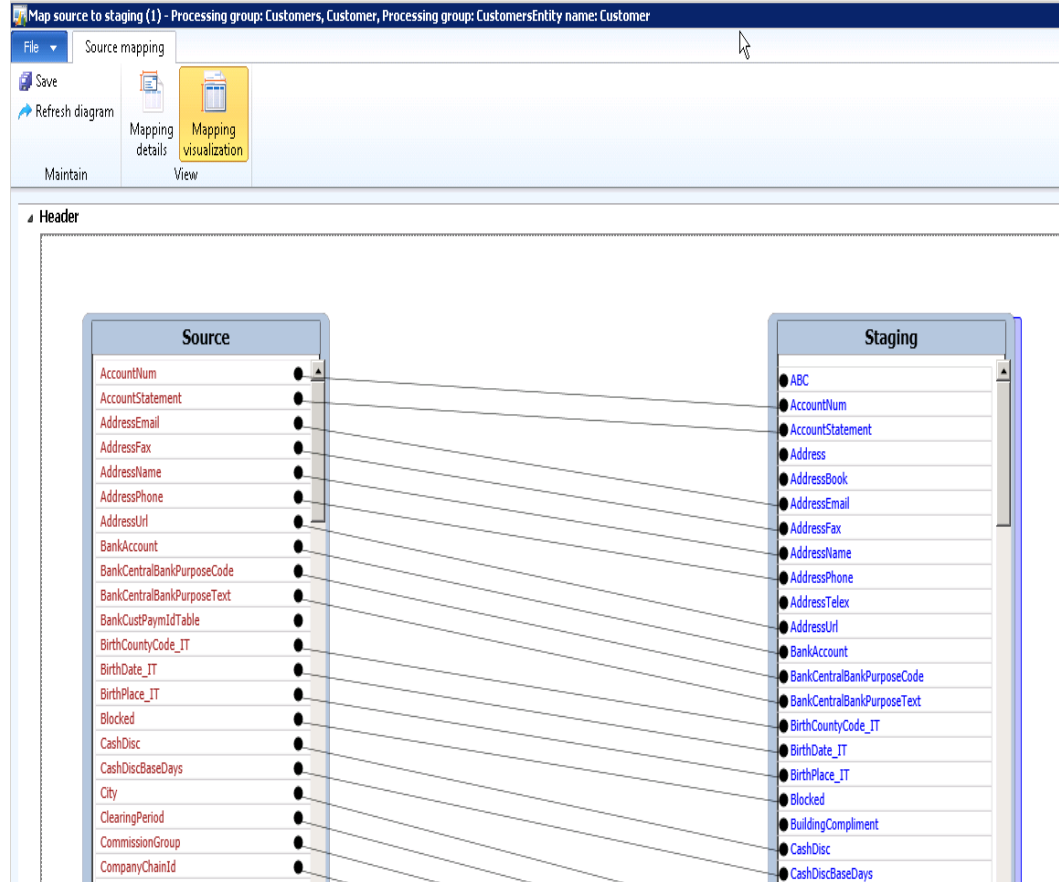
Map source to staging (1) - Processing group: Customers, Customer, Processing group: CustomersEntity name: Customer

File
Source mapping

Save
Refresh diagram
Maintain

Mapping details
Mapping visualization
View

Header

Source

AccountNum
AccountStatement
AddressEmail
AddressFax
AddressName
AddressPhone
AddressUrl
BankAccount
BankCentralBankPurposeCode
BankCentralBankPurposeText
BankCustPaymIdTable
BirthCountyCode_IT
BirthDate_IT
BirthPlace_IT
Blocked
CashDisc
CashDiscBaseDays
City
ClearingPeriod
CommissionGroup
CompanyChainId

Staging

ABC
AccountNum
AccountStatement
Address
AddressBook
AddressEmail
AddressFax
AddressName
AddressPhone
AddressTelex
AddressUrl
BankAccount
BankCentralBankPurposeCode
BankCentralBankPurposeText
BirthCountyCode_IT
BirthDate_IT
BirthPlace_IT
Blocked
BuildingCompliment
CashDisc
CashDiscBaseDays